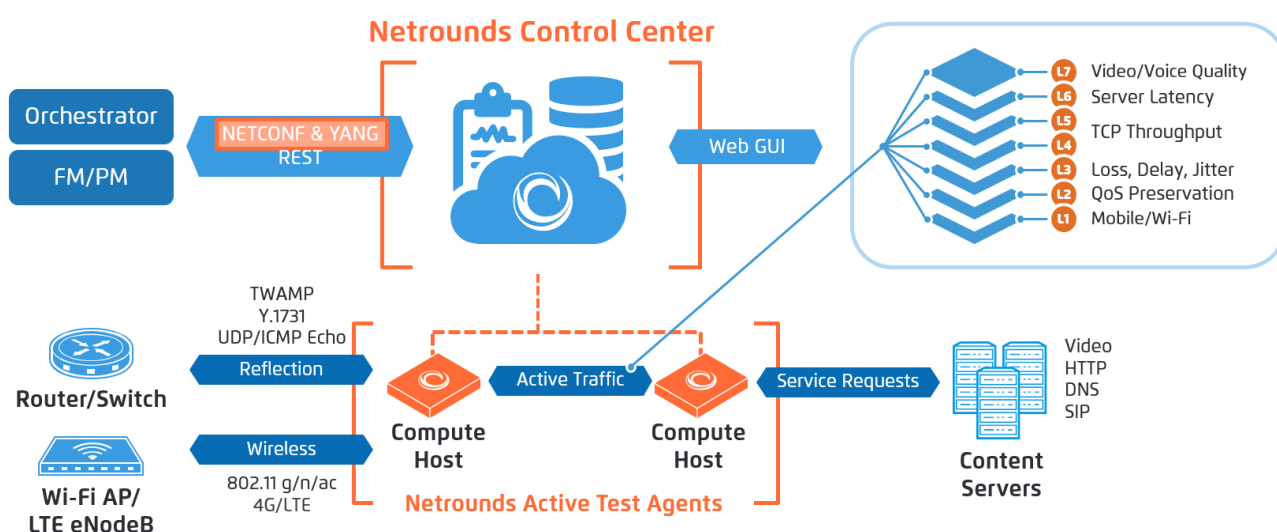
Netrounds Control Center

Orchestrator

FM/PM

NETCONF & YANG
REST

Web GUI

L7 Video/Voice Quality
L6 Server Latency
L5 TCP Throughput
L4
L3 Loss, Delay, Jitter
L2 QoS Preservation
L1 Mobile/Wi-Fi

TWAMP
Y.1731
UDP/ICMP Echo

Reflection

Router/Switch

Wireless

802.11 g/n/ac
4G/LTE

Wi-Fi AP/
LTE eNodeB

Compute Host

Active Traffic

Compute Host

Netrounds Active Test Agents

Service Requests

Video
HTTP
DNS
SIP

Content Servers